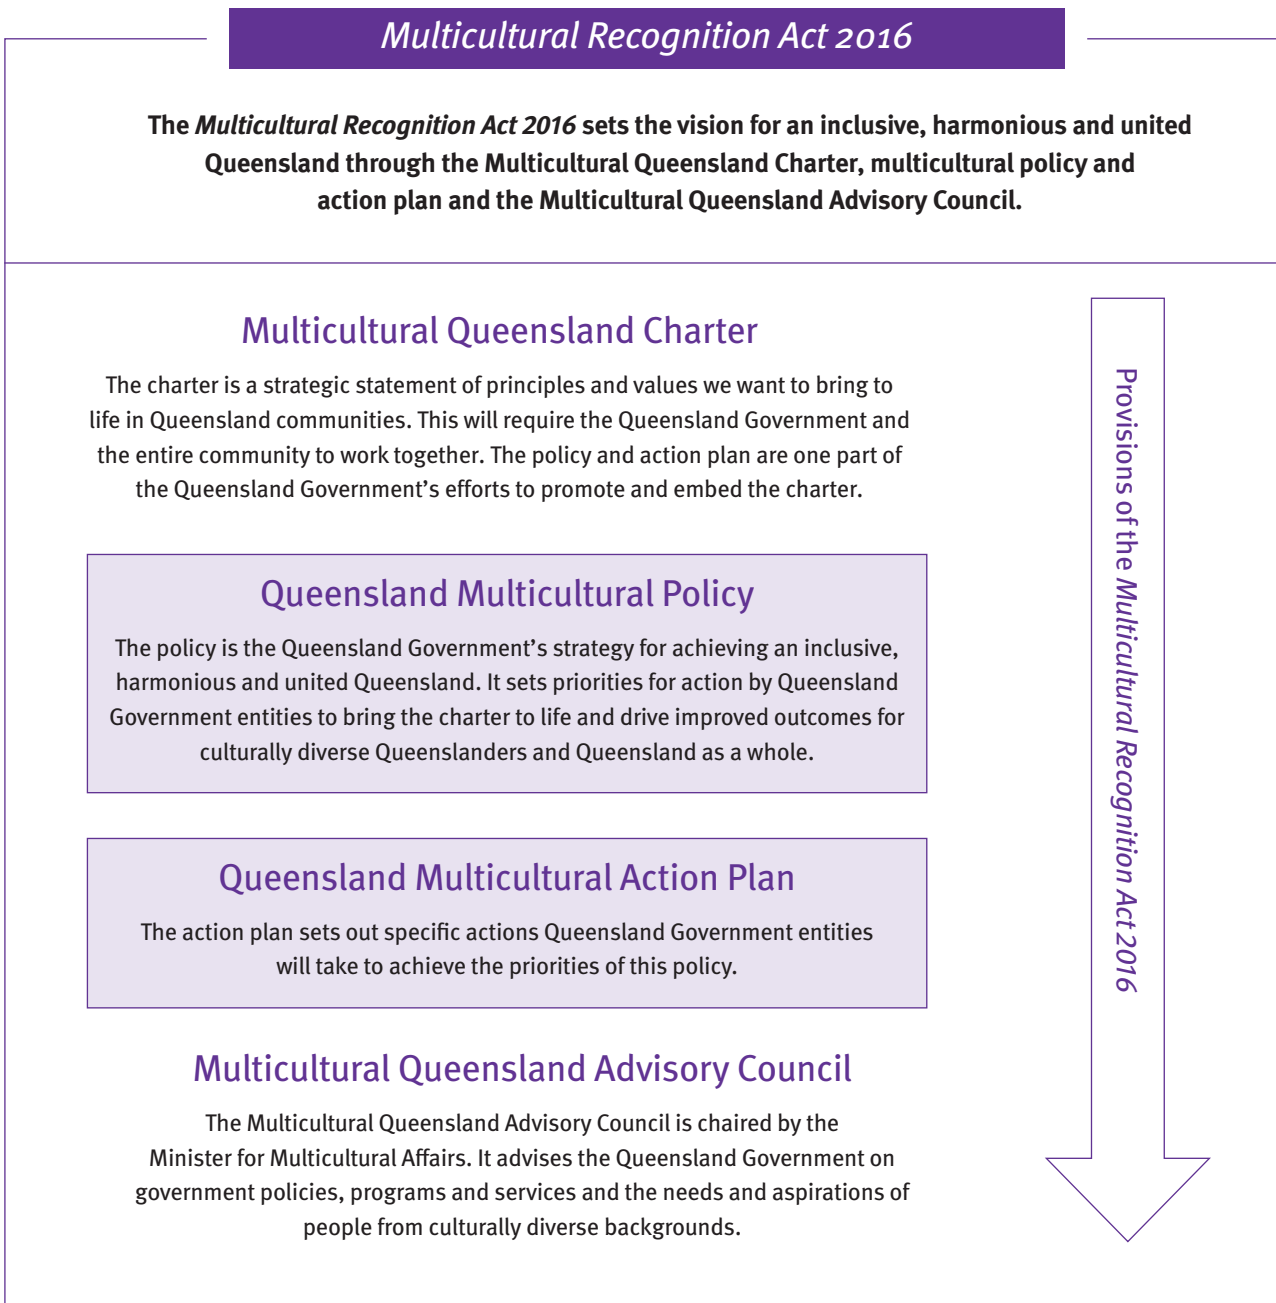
Multicultural Recognition Act 2016

The Multicultural Recognition Act 2016 sets the vision for an inclusive, harmonious and united Queensland through the Multicultural Queensland Charter, multicultural policy and action plan and the Multicultural Queensland Advisory Council.

Multicultural Queensland Charter

The charter is a strategic statement of principles and values we want to bring to life in Queensland communities. This will require the Queensland Government and the entire community to work together. The policy and action plan are one part of the Queensland Government's efforts to promote and embed the charter.

Queensland Multicultural Policy

The policy is the Queensland Government's strategy for achieving an inclusive, harmonious and united Queensland. It sets priorities for action by Queensland Government entities to bring the charter to life and drive improved outcomes for culturally diverse Queenslanders and Queensland as a whole.

Queensland Multicultural Action Plan

The action plan sets out specific actions Queensland Government entities will take to achieve the priorities of this policy.

Multicultural Queensland Advisory Council

The Multicultural Queensland Advisory Council is chaired by the Minister for Multicultural Affairs. It advises the Queensland Government on government policies, programs and services and the needs and aspirations of people from culturally diverse backgrounds.

Provisions of the Multicultural Recognition Act 2016